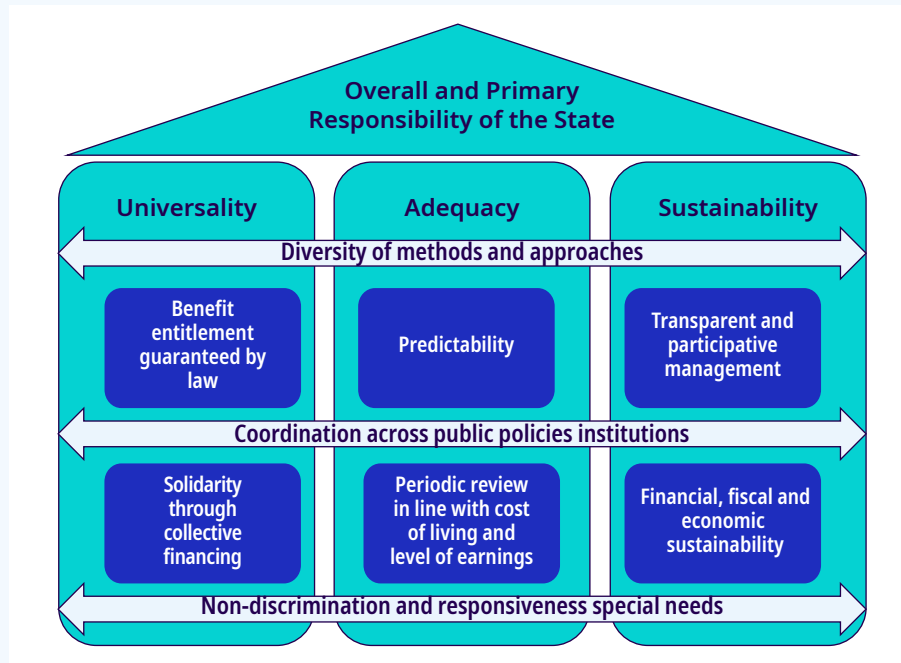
Overall and Primary Responsibility of the State

Universality

Adequacy

Sustainability

Diversity of methods and approaches

Benefit entitlement guaranteed by law

Predictability

Transparent and participative management

Coordination across public policies institutions

Solidarity through collective financing

Periodic review in line with cost of living and level of earnings

Financial, fiscal and economic sustainability

Non-discrimination and responsiveness special needs